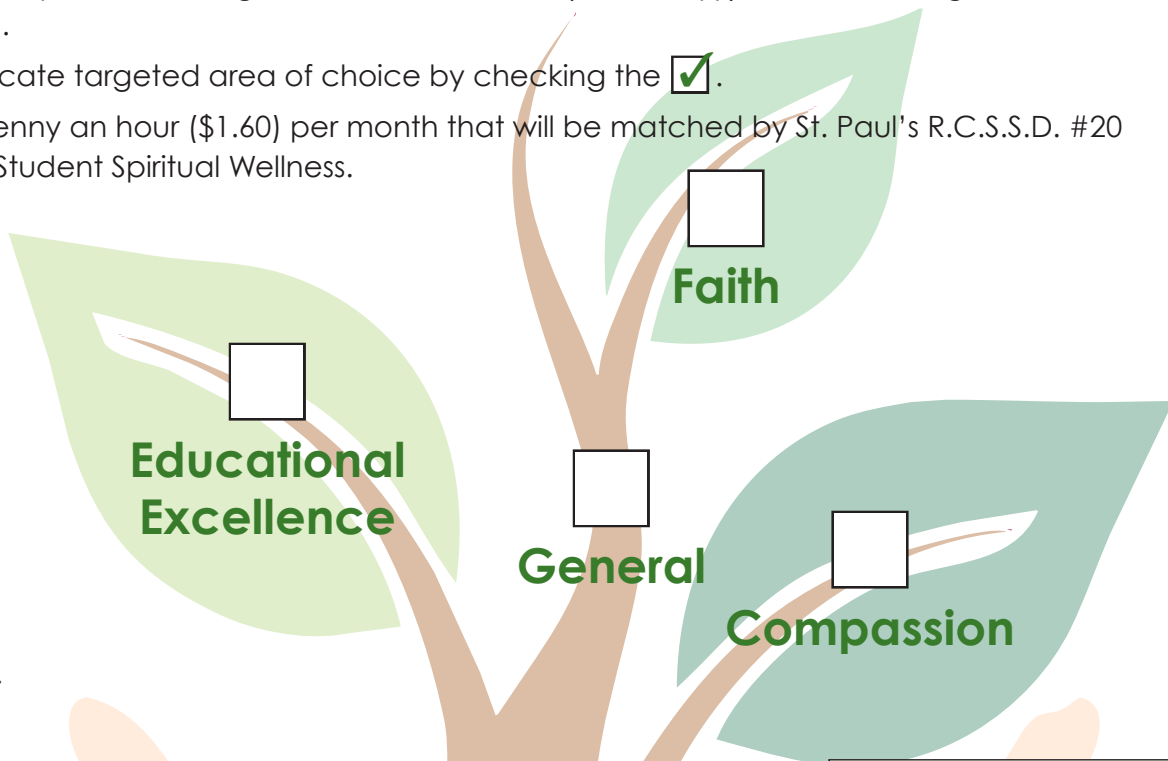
cate targeted area of choice by checking the ☑.

enny an hour ($1.60) per month that will be matched by St. Paul's R.C.S.S.D. #20 Student Spiritual Wellness.

Faith

Educational Excellence

General

Compassion